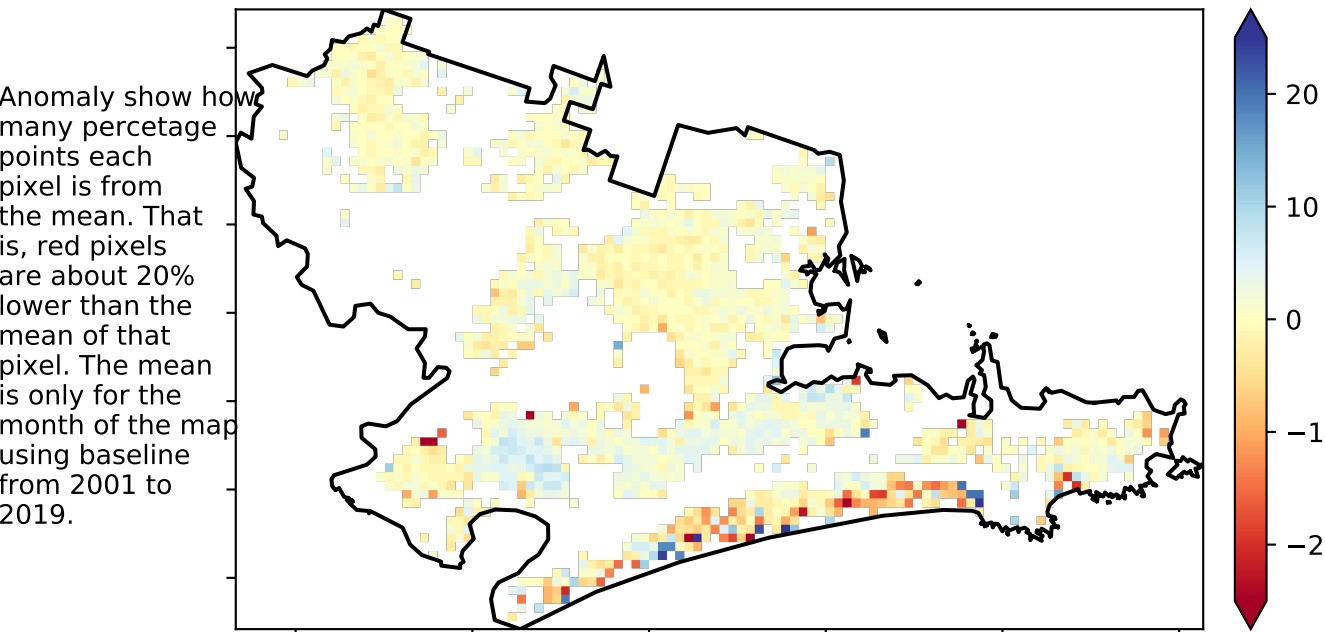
Anomaly show how many percetage points each pixel is from the mean. That is, red pixels are about 20% lower than the mean of that pixel. The mean is only for the month of the map using baseline from 2001 to 2019.

20
10
0
−1
−2